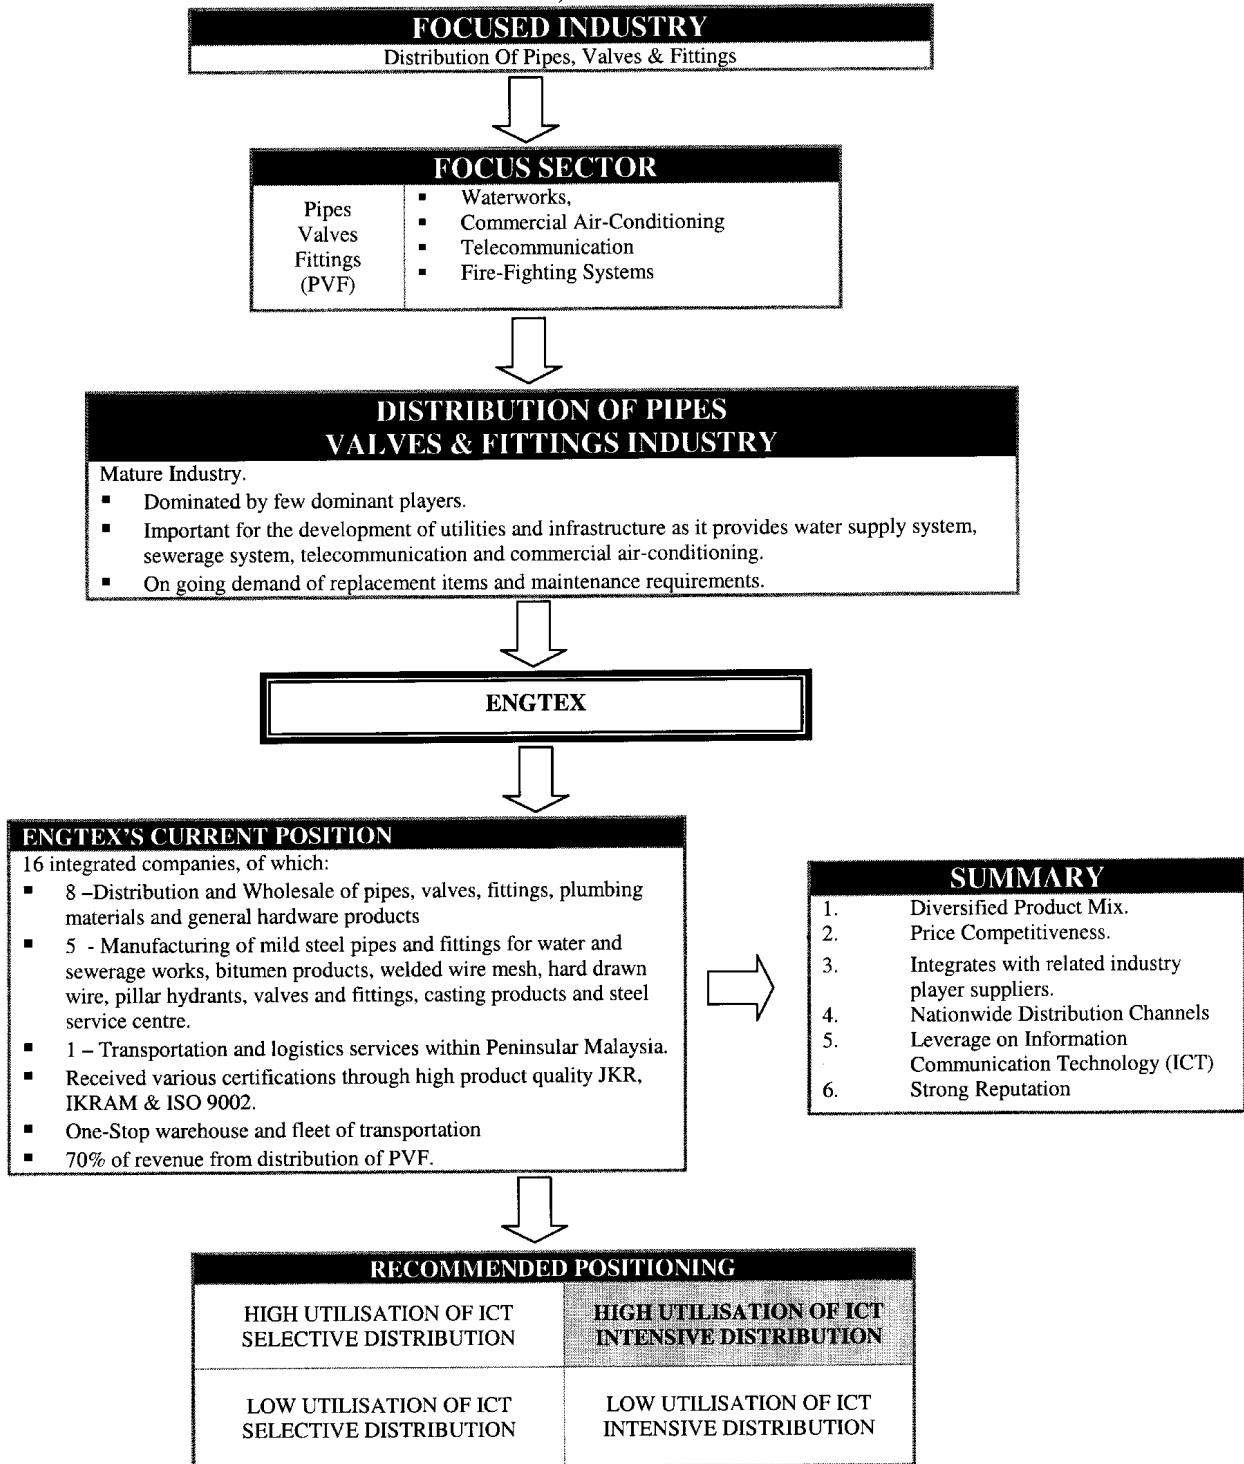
FOCUSED INDUSTRY
Distribution Of Pipes, Valves & Fittings

FOCUS SECTOR

Pipes Valves Fittings (PVF)

- Waterworks,
- Commercial Air-Conditioning
- Telecommunication
- Fire-Fighting Systems

DISTRIBUTION OF PIPES VALVES & FITTINGS INDUSTRY

Mature Industry.
- Dominated by few dominant players.
- Important for the development of utilities and infrastructure as it provides water supply system, sewerage system, telecommunication and commercial air-conditioning.
- On going demand of replacement items and maintenance requirements.

ENGTEX

ENGTEX'S CURRENT POSITION
16 integrated companies, of which:
- 8 –Distribution and Wholesale of pipes, valves, fittings, plumbing materials and general hardware products
- 5 - Manufacturing of mild steel pipes and fittings for water and sewerage works, bitumen products, welded wire mesh, hard drawn wire, pillar hydrants, valves and fittings, casting products and steel service centre.
- 1 – Transportation and logistics services within Peninsular Malaysia.
- Received various certifications through high product quality JKR, IKRAM & ISO 9002.
- One-Stop warehouse and fleet of transportation
- 70% of revenue from distribution of PVF.

SUMMARY
1. Diversified Product Mix.
2. Price Competitiveness.
3. Integrates with related industry player suppliers.
4. Nationwide Distribution Channels
5. Leverage on Information Communication Technology (ICT)
6. Strong Reputation

RECOMMENDED POSITIONING

| HIGH UTILISATION OF ICT SELECTIVE DISTRIBUTION | HIGH UTILISATION OF ICT INTENSIVE DISTRIBUTION |
|---|---|
| LOW UTILISATION OF ICT SELECTIVE DISTRIBUTION | LOW UTILISATION OF ICT INTENSIVE DISTRIBUTION |